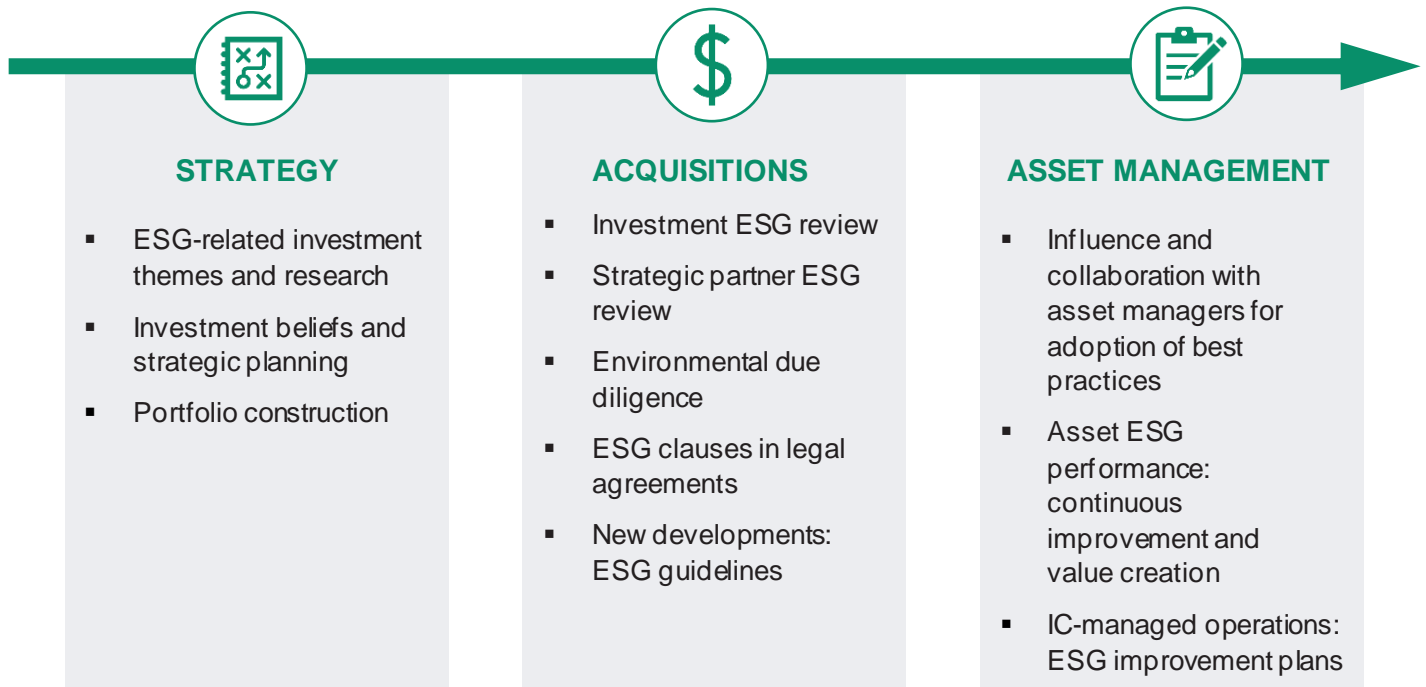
STRATEGY

- ESG-related investment themes and research
- Investment beliefs and strategic planning
- Portfolio construction

$

ACQUISITIONS

- Investment ESG review
- Strategic partner ESG review
- Environmental due diligence
- ESG clauses in legal agreements
- New developments: ESG guidelines

ASSET MANAGEMENT

- Influence and collaboration with asset managers for adoption of best practices
- Asset ESG performance: continuous improvement and value creation
- IC-managed operations: ESG improvement plans